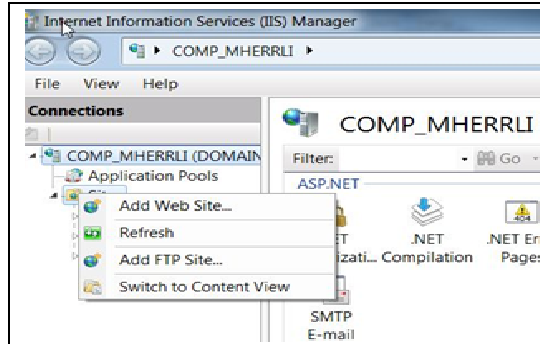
Internet Information Services (IIS) Manager

COMP_MHERRLI ▸

File View Help

Connections

COMP_MHERRLI (DOMAIN

Application Pools

Site

Add Web Site...

Refresh

Add FTP Site...

Switch to Content View

COMP_MHERRLI

Filter:

Go

ASP.NET

.NET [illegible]izati...

.NET Compilation

.NET Er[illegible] Pages

SMTP E-mail